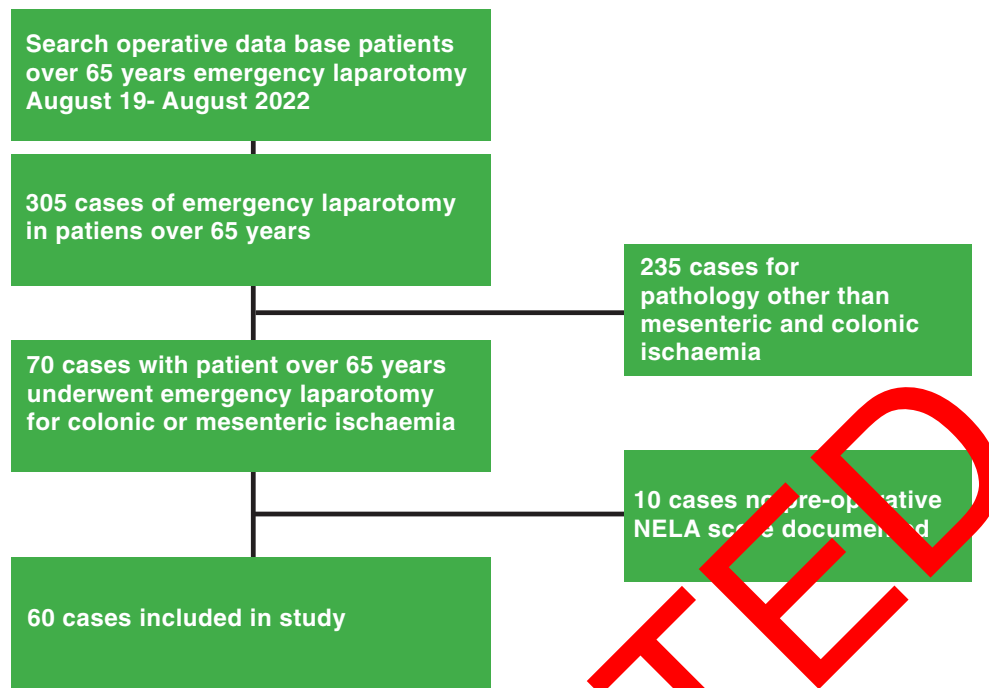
Search operative data base patients over 65 years emergency laparotomy August 19- August 2022

305 cases of emergency laparotomy in patiens over 65 years

235 cases for pathology other than mesenteric and colonic ischaemia

70 cases with patient over 65 years underwent emergency laparotomy for colonic or mesenteric ischaemia

10 cases no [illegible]pre-op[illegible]ative NELA sc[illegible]e documen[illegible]d

60 cases included in study

TED